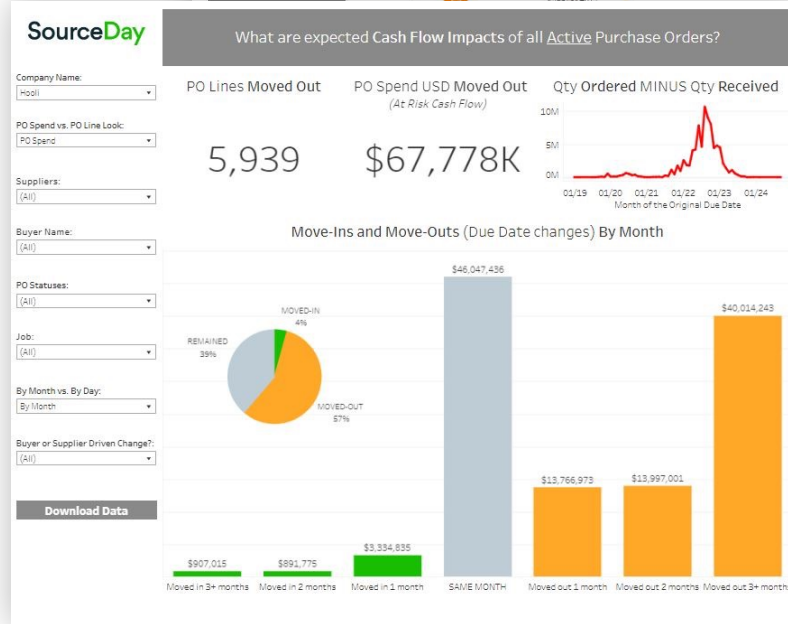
SourceDay

What are expected Cash Flow Impacts of all Active Purchase Orders?

Company Name:
Hooli

PO Spend vs. PO Line Look:
PO Spend

Suppliers:
(All)

Buyer Name:
(All)

PO Statuses:
(All)

Job:
(All)

By Month vs. By Day:
By Month

Buyer or Supplier Driven Change?:
(All)

Download Data

PO Lines Moved Out
5,939

PO Spend USD Moved Out
(At Risk Cash Flow)
$67,778K

Qty Ordered MINUS Qty Received
10M
5M
0M
01/19 01/20 01/21 01/22 01/23 01/24
Month of the Original Due Date

Move-Ins and Move-Outs (Due Date changes) By Month

MOVED-IN
4%
REMAINED
39%
MOVED-OUT
57%

$907,015
$891,775
$3,334,835
$46,047,436
$13,766,973
$13,997,001
$40,014,243

Moved in 3+ months
Moved in 2 months
Moved in 1 month
SAME MONTH
Moved out 1 month
Moved out 2 months
Moved out 3+ months